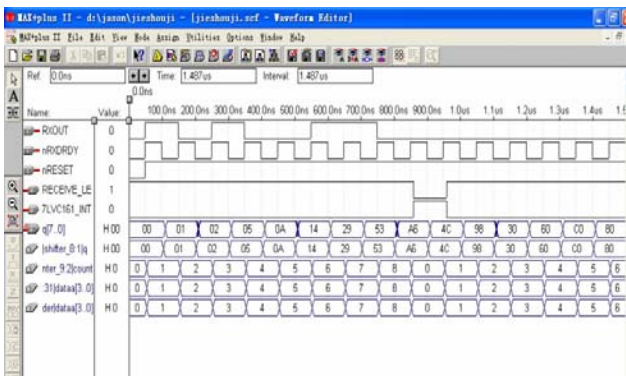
MAX+plus II - d:\jason\jieshouji - [jieshouji.scf - Waveform Editor]

MAX+plus II File Edit View Node Assign Utilities Options Window Help

Ref: 0.0ns
Time: 1.487us
Interval: 1.487us

0.0ns

100.0ns 200.0ns 300.0ns 400.0ns 500.0ns 600.0ns 700.0ns 800.0ns 900.0ns 1.0us 1.1us 1.2us 1.3us 1.4us 1.5

| Name: | Value: | | | | | | | | | | | | | | | |
|---|---|---|---|---|---|---|---|---|---|---|---|---|---|---|---|---|
| RXOUT | 0 | | | | | | | | | | | | | | | |
| nRXDRDY | 0 | | | | | | | | | | | | | | | |
| nRESET | 0 | | | | | | | | | | | | | | | |
| RECEIVE_LE | 1 | | | | | | | | | | | | | | | |
| 7LVC161_INT | 0 | | | | | | | | | | | | | | | |
| q[7..0] | H 00 | 00 | 01 | 02 | 05 | 0A | 14 | 29 | 53 | A6 | 4C | 98 | 30 | 60 | C0 | 80 |
| |shifter_8:1|q | H 00 | 00 | 01 | 02 | 05 | 0A | 14 | 29 | 53 | A6 | 4C | 98 | 30 | 60 | C0 | 80 |
| nter_9:2|count | H 0 | 0 | 1 | 2 | 3 | 4 | 5 | 6 | 7 | 8 | 0 | 1 | 2 | 3 | 4 | 5 | 6 |
| :31|dataa[3..0] | H 0 | 0 | 1 | 2 | 3 | 4 | 5 | 6 | 7 | 8 | 0 | 1 | 2 | 3 | 4 | 5 | 6 |
| der|dataa[3..0] | H 0 | 0 | 1 | 2 | 3 | 4 | 5 | 6 | 7 | 8 | 0 | 1 | 2 | 3 | 4 | 5 | 6 |